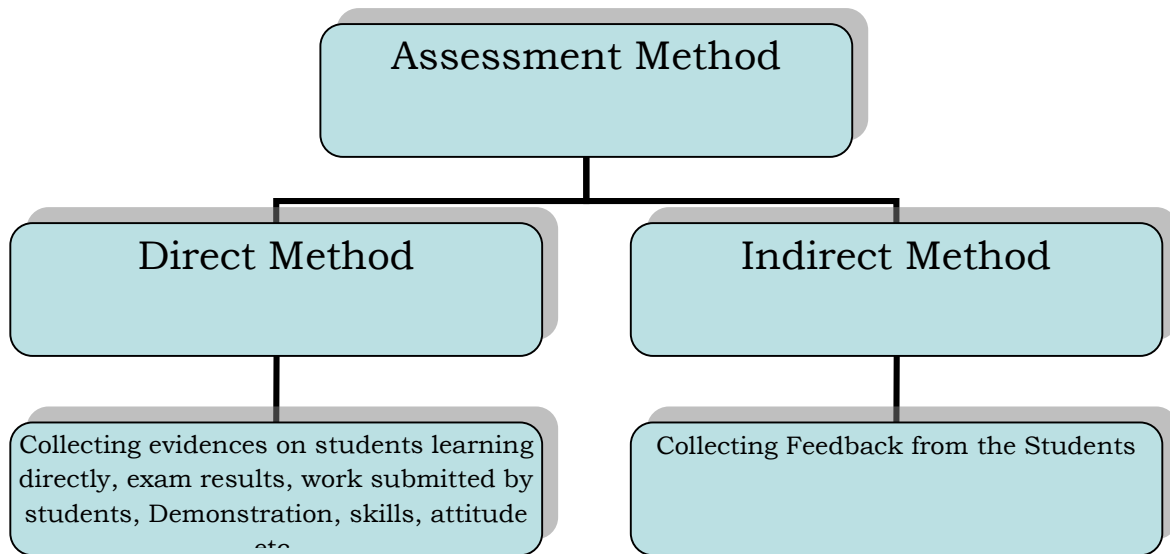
Assessment Method

Direct Method

Indirect Method

Collecting evidences on students learning directly, exam results, work submitted by students, Demonstration, skills, attitude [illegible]

Collecting Feedback from the Students